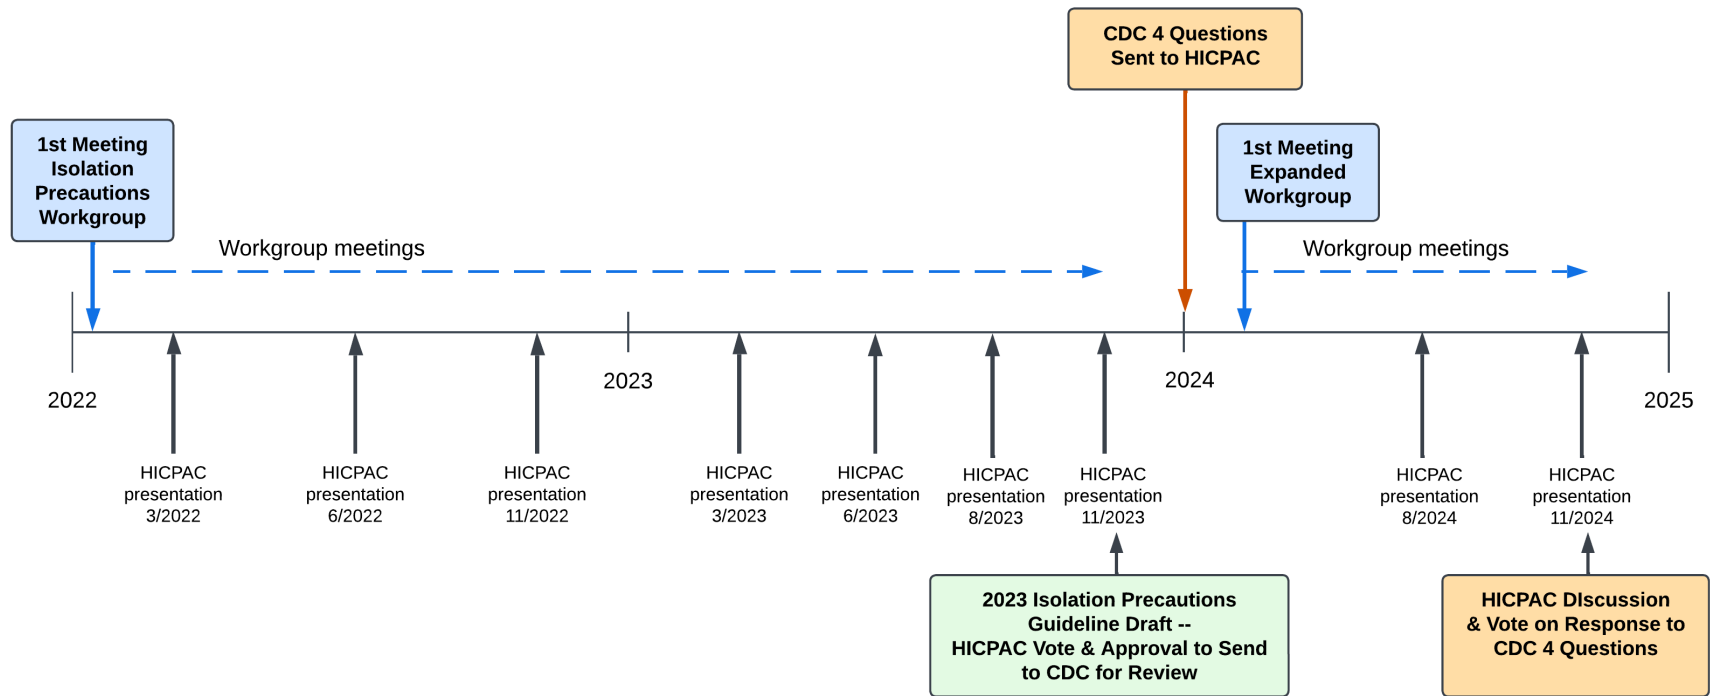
CDC 4 Questions Sent to HICPAC

1st Meeting Isolation Precautions Workgroup

1st Meeting Expanded Workgroup

Workgroup meetings

Workgroup meetings

2022

2023

2024

2025

HICPAC presentation 3/2022

HICPAC presentation 6/2022

HICPAC presentation 11/2022

HICPAC presentation 3/2023

HICPAC presentation 6/2023

HICPAC presentation 8/2023

HICPAC presentation 11/2023

HICPAC presentation 8/2024

HICPAC presentation 11/2024

2023 Isolation Precautions Guideline Draft -- HICPAC Vote & Approval to Send to CDC for Review

HICPAC Discussion & Vote on Response to CDC 4 Questions